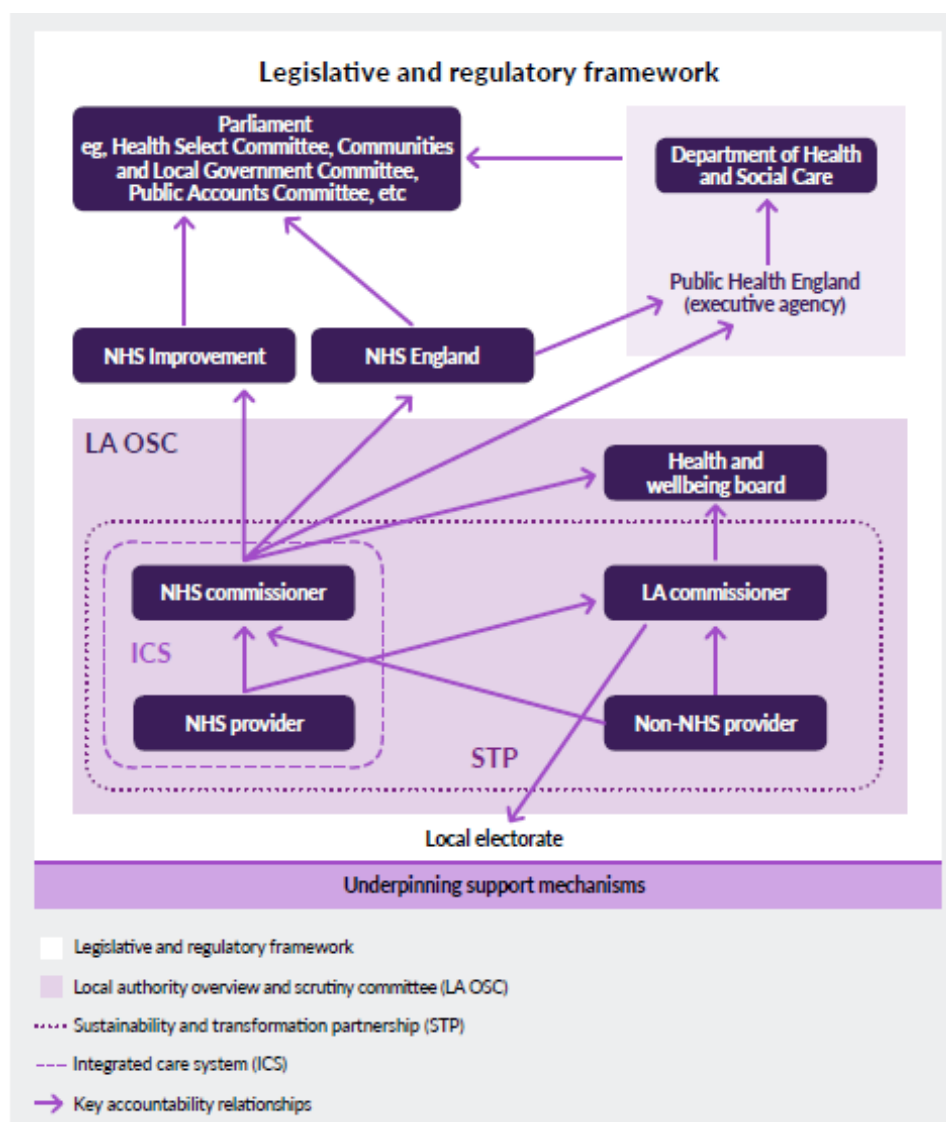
Legislative and regulatory framework

Parliament
eg, Health Select Committee, Communities and Local Government Committee, Public Accounts Committee, etc

Department of Health and Social Care

Public Health England (executive agency)

NHS Improvement

NHS England

LA OSC

Health and wellbeing board

NHS commissioner

LA commissioner

ICS

NHS provider

Non-NHS provider

STP

Local electorate

Underpinning support mechanisms

Legislative and regulatory framework

Local authority overview and scrutiny committee (LA OSC)

Sustainability and transformation partnership (STP)

Integrated care system (ICS)

Key accountability relationships